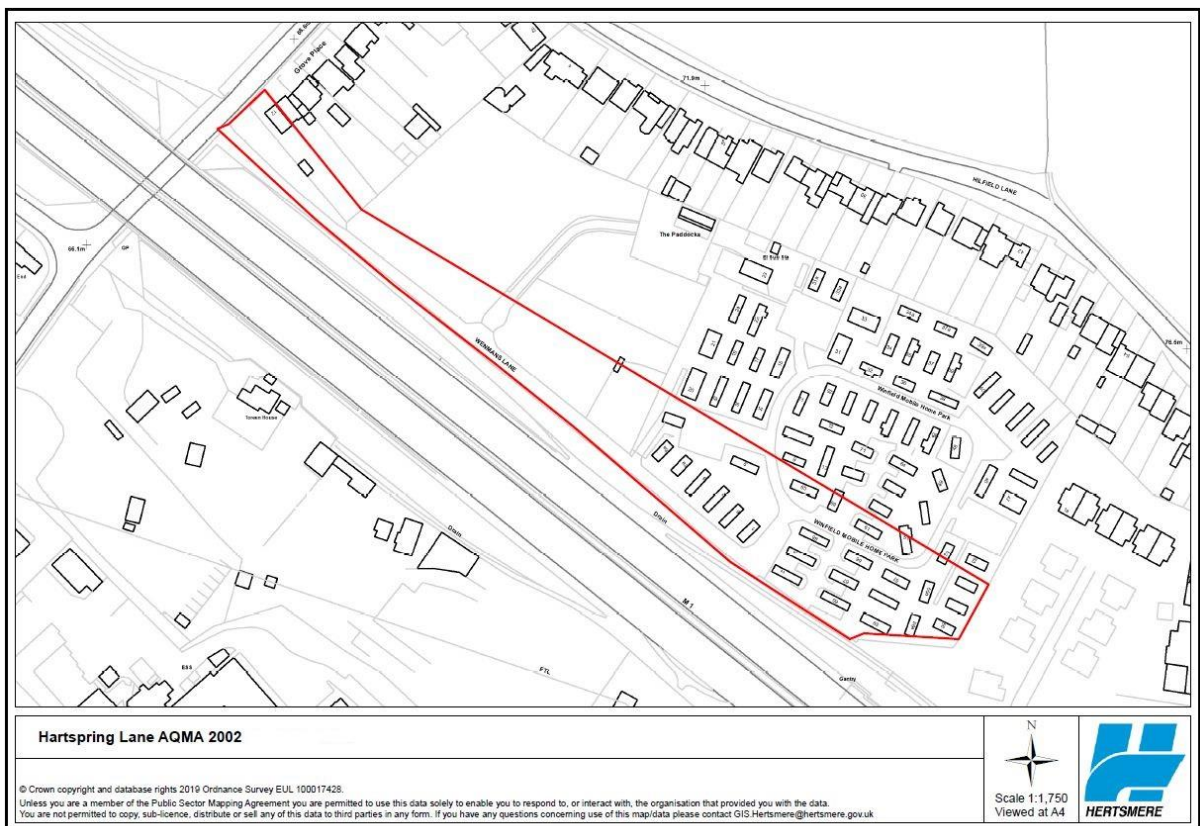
Grove Place

71.9m

HILFIELD LANE

The Paddocks

El Sub Sta

66.1m

GP

WENMANS LANE

Winfield Mobile Home Park

Tower House

WINFIELD MOBILE HOME PARK

Drain

Drain

M 1

ESS

FTL

Gantry

70.6m

Hartspring Lane AQMA 2002

© Crown copyright and database rights 2019 Ordnance Survey EUL 100017428.
Unless you are a member of the Public Sector Mapping Agreement you are permitted to use this data solely to enable you to respond to, or interact with, the organisation that provided you with the data.
You are not permitted to copy, sub-licence, distribute or sell any of this data to third parties in any form. If you have any questions concerning use of this map/data please contact GIS.Hertsmere@hertsmere.gov.uk

N

Scale 1:1,750
Viewed at A4

HERTSMERE